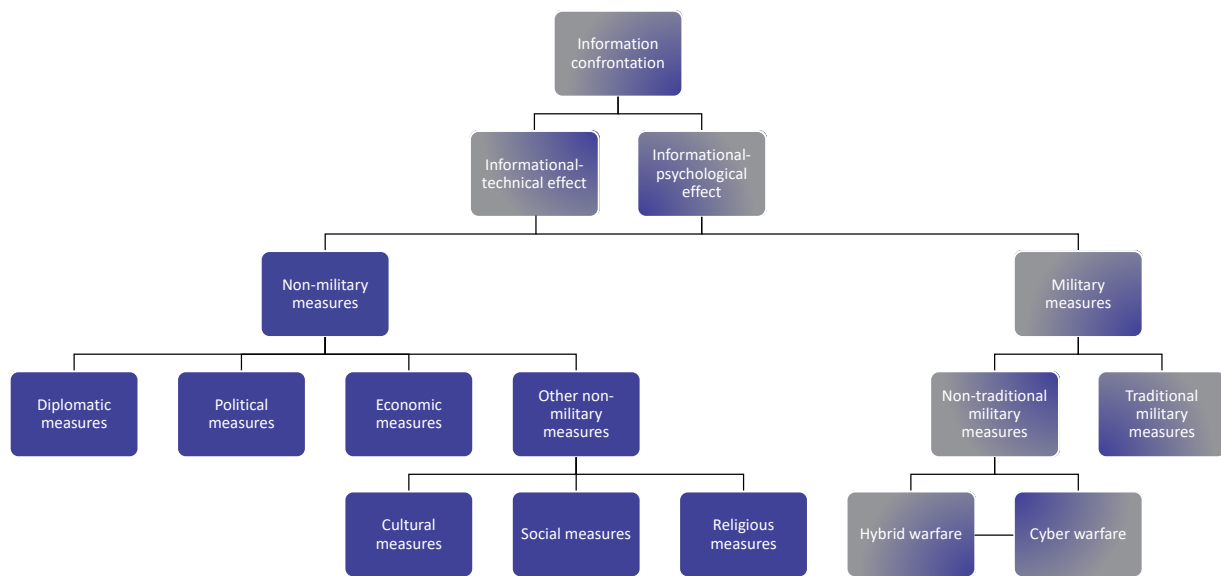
Information confrontation

Informational-technical effect

Informational-psychological effect

Non-military measures

Military measures

Diplomatic measures

Political measures

Economic measures

Other non-military measures

Non-traditional military measures

Traditional military measures

Cultural measures

Social measures

Religious measures

Hybrid warfare

Cyber warfare